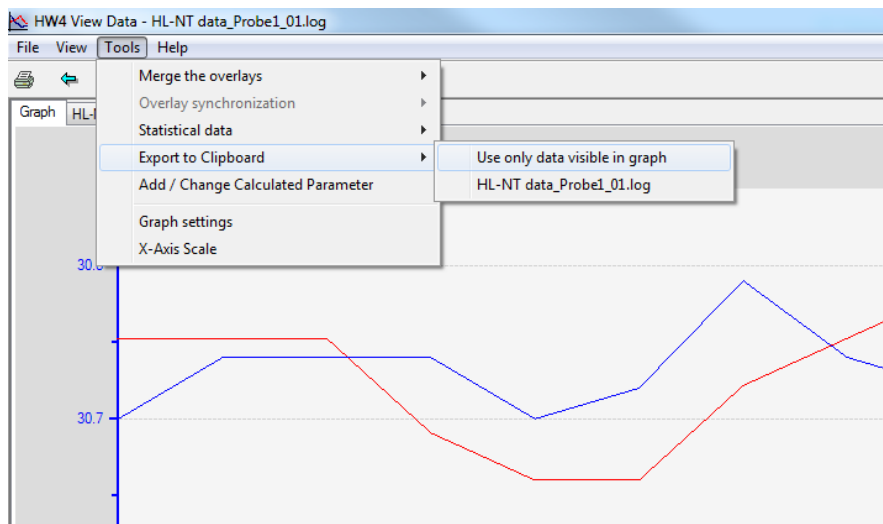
HW4 View Data - HL-NT data_Probe1_01.log

File View Tools Help

Graph HL-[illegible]

Merge the overlays
Overlay synchronization
Statistical data
Export to Clipboard
Add / Change Calculated Parameter
Graph settings
X-Axis Scale

Use only data visible in graph
HL-NT data_Probe1_01.log

30.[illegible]
30.7